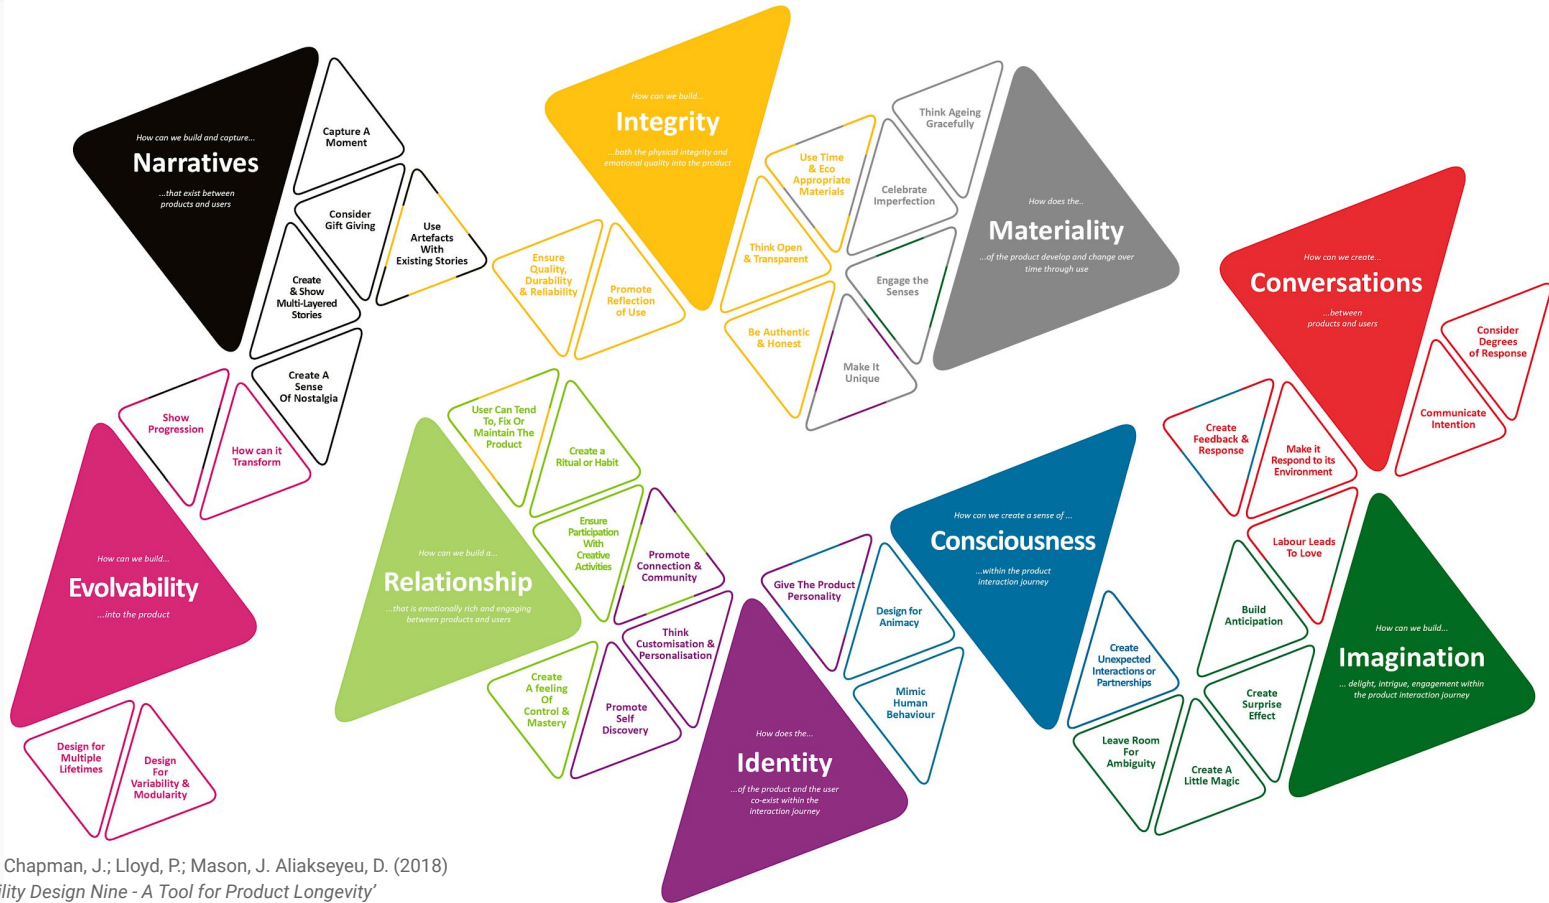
How can we build and capture...
Narratives
...that exist between products and users

Capture A Moment

Consider Gift Giving

Use Artefacts With Existing Stories

Create & Show Multi-Layered Stories

Create A Sense Of Nostalgia

Show Progression

How can it Transform

How can we build...
Evolvability
...into the product

Design for Multiple Lifetimes

Design For Variability & Modularity

How can we build...
Integrity
...both the physical integrity and emotional quality into the product

Ensure Quality, Durability & Reliability

Promote Reflection of Use

Use Time & Eco Appropriate Materials

Think Open & Transparent

Be Authentic & Honest

Think Ageing Gracefully

Celebrate Imperfection

Engage the Senses

Make It Unique

How does the...
Materiality
...of the product develop and change over time through use

How can we build a...
Relationship
...that is emotionally rich and engaging between products and users

User Can Tend To, Fix Or Maintain The Product

Create a Ritual or Habit

Ensure Participation With Creative Activities

Promote Connection & Community

Think Customisation & Personalisation

Create A feeling Of Control & Mastery

Promote Self Discovery

How does the...
Identity
...of the product and the user co-exist within the interaction journey

Give The Product Personality

Design for Animacy

Mimic Human Behaviour

How can we create a sense of ...
Consciousness
...within the product interaction journey

Create Unexpected Interactions or Partnerships

Leave Room For Ambiguity

How can we create...
Conversations
...between products and users

Consider Degrees of Response

Communicate Intention

Create Feedback & Response

Make it Respond to its Environment

Labour Leads To Love

Build Anticipation

Create Surprise Effect

Create A Little Magic

How can we build...
Imagination
... delight, intrigue, engagement within the product interaction journey

Chapman, J.; Lloyd, P.; Mason, J. Aliakseyeu, D. (2018)
ility Design Nine - A Tool for Product Longevity'